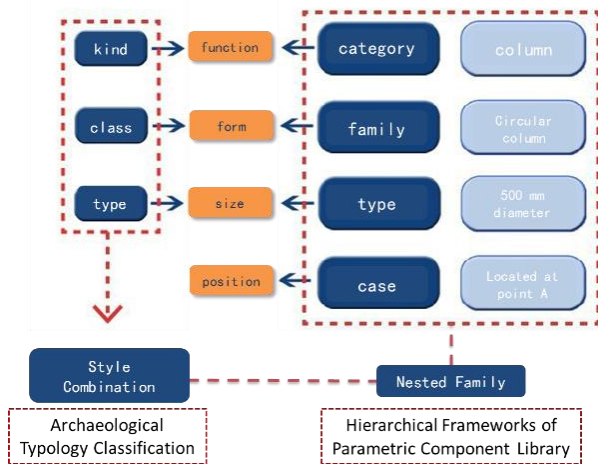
kind

class

type

function

form

size

position

category

family

type

case

column

Circular column

500 mm diameter

Located at point A

Style Combination

Nested Family

Archaeological Typology Classification

Hierarchical Frameworks of Parametric Component Library